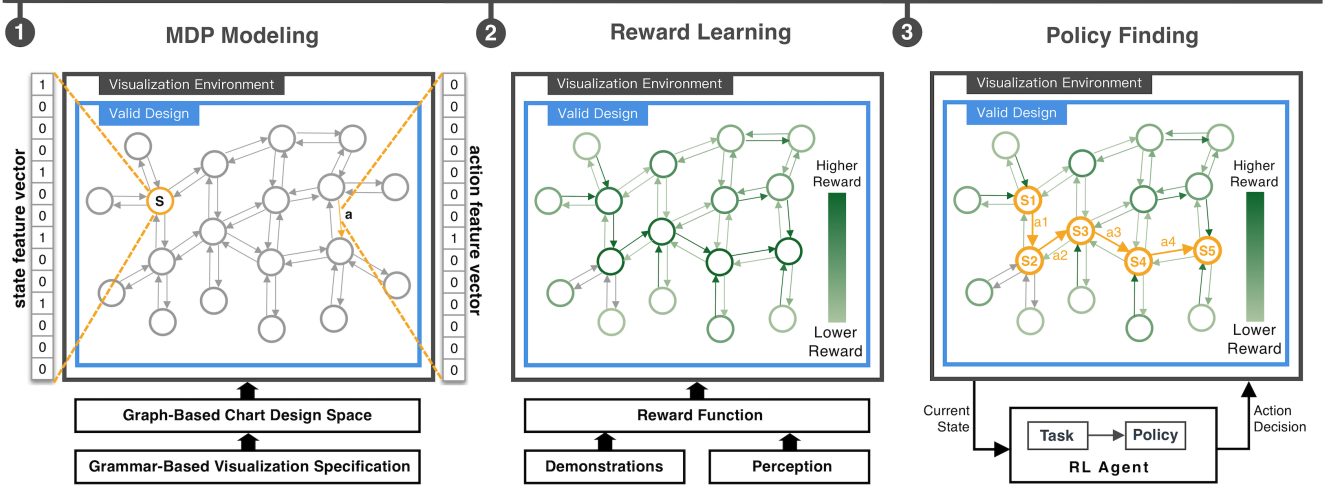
1 MDP Modeling

Visualization Environment

Valid Design

state feature vector

| 1 |
|---|
| 0 |
| 0 |
| 0 |
| 1 |
| 0 |
| 0 |
| 1 |
| 0 |
| 0 |
| 1 |
| 0 |
| 0 |
| 0 |

S

a

action feature vector

| 0 |
|---|
| 0 |
| 0 |
| 0 |
| 0 |
| 0 |
| 0 |
| 1 |
| 0 |
| 0 |
| 0 |
| 0 |
| 0 |
| 0 |

Graph-Based Chart Design Space

Grammar-Based Visualization Specification

2 Reward Learning

Visualization Environment

Valid Design

Higher Reward

Lower Reward

Reward Function

Demonstrations

Perception

3 Policy Finding

Visualization Environment

Valid Design

S1

a1

S2

a2

S3

a3

S4

a4

S5

Higher Reward

Lower Reward

Current State

Task

Policy

RL Agent

Action Decision